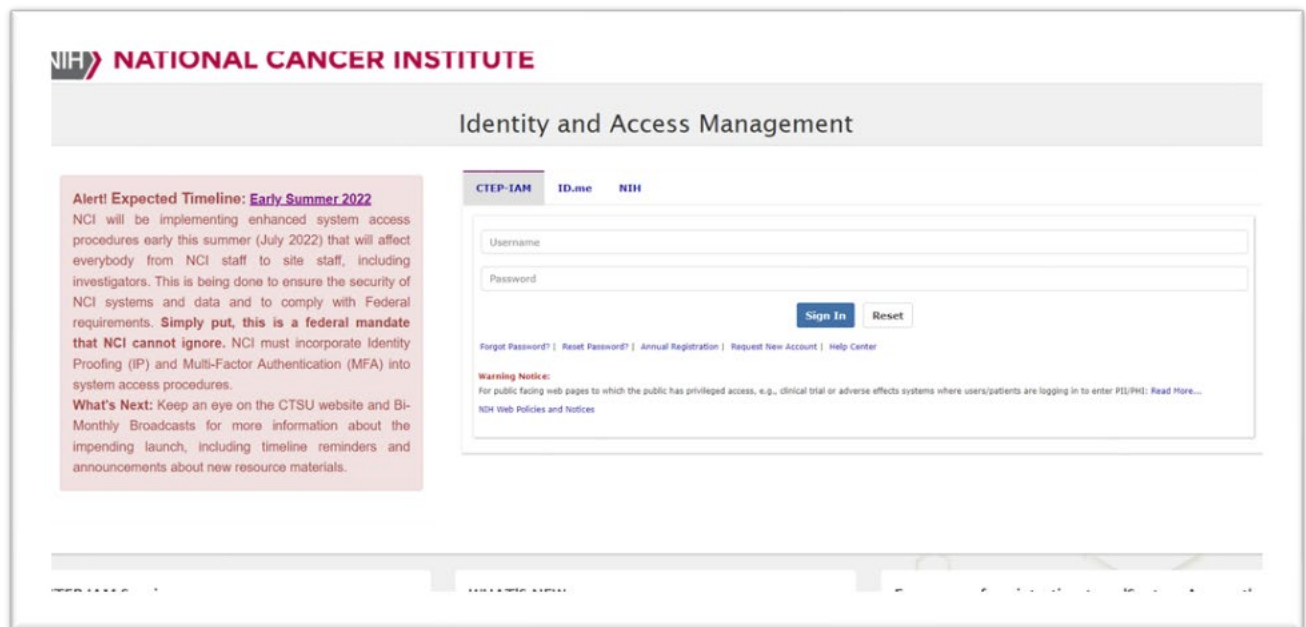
NIH NATIONAL CANCER INSTITUTE

Identity and Access Management

Alert! Expected Timeline: Early Summer 2022
NCI will be implementing enhanced system access procedures early this summer (July 2022) that will affect everybody from NCI staff to site staff, including investigators. This is being done to ensure the security of NCI systems and data and to comply with Federal requirements. Simply put, this is a federal mandate that NCI cannot ignore. NCI must incorporate Identity Proofing (IP) and Multi-Factor Authentication (MFA) into system access procedures.
What's Next: Keep an eye on the CTSU website and Bi-Monthly Broadcasts for more information about the impending launch, including timeline reminders and announcements about new resource materials.

CTEP-IAM ID.me NIH

Username

Password

Sign In Reset

Forgot Password? | Reset Password? | Annual Registration | Request New Account | Help Center

Warning Notice:
For public facing web pages to which the public has privileged access, e.g., clinical trial or adverse effects systems where users/patients are logging in to enter PII/PHI: Read More...

NIH Web Policies and Notices

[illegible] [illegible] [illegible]